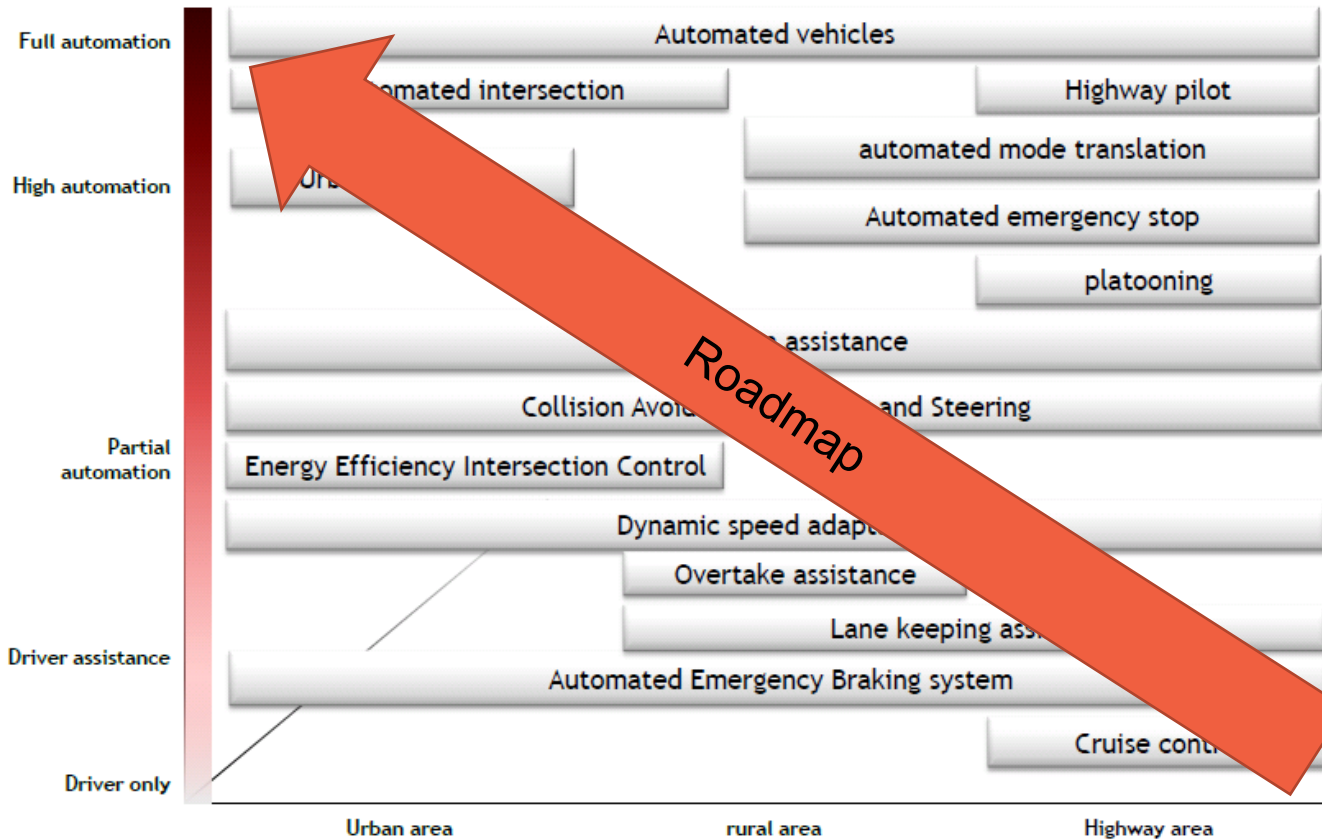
Full automation

High automation

Partial automation

Driver assistance

Driver only

Automated vehicles

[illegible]omated intersection

Highway pilot

automated mode translation

Ur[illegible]

Automated emergency stop

platooning

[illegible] assistance

Collision Avoi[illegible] and Steering

Energy Efficiency Intersection Control

Dynamic speed adapt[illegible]

Overtake assistance

Lane keeping ass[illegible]

Automated Emergency Braking system

Cruise cont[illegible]

Roadmap

Urban area

rural area

Highway area